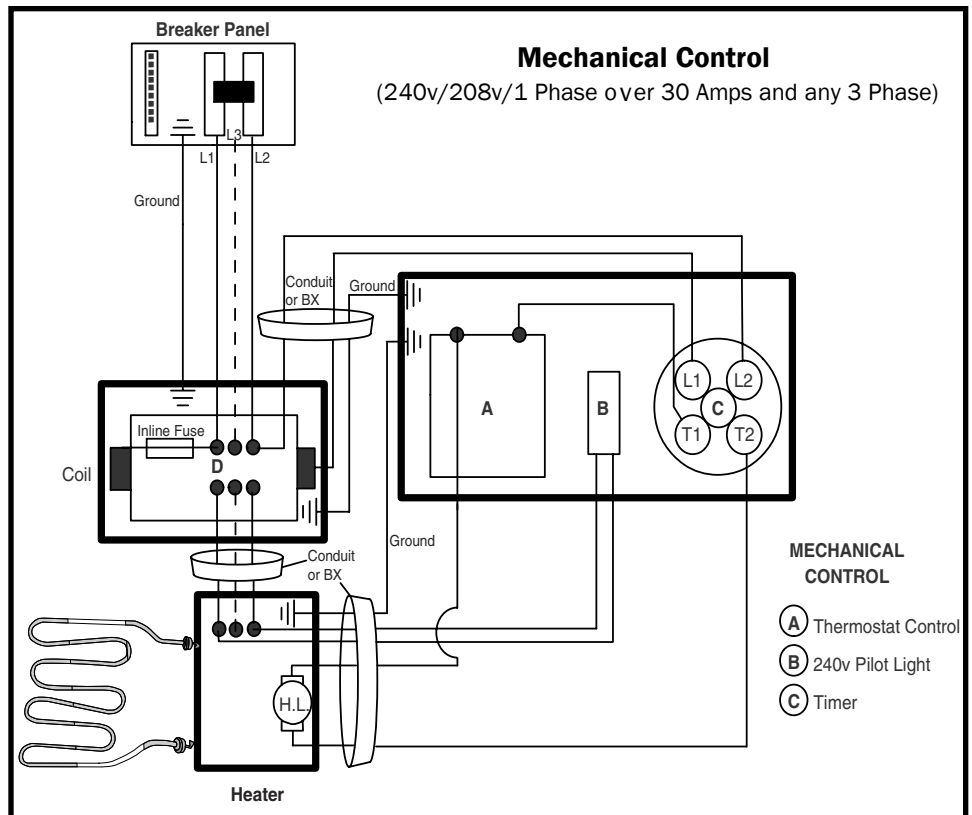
Breaker Panel

Mechanical Control

(240v/208v/1 Phase over 30 Amps and any 3 Phase)

L3

L1

L2

Ground

Conduit or BX

Ground

L1

L2

C

T1

T2

A

B

Inline Fuse

D

Coil

Ground

Conduit or BX

MECHANICAL CONTROL

A Thermostat Control

B 240v Pilot Light

C Timer

H.L.

Heater